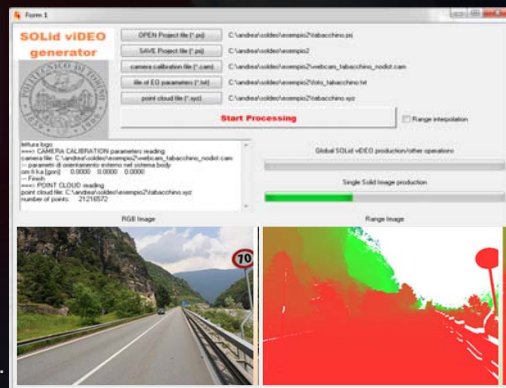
Form 1

SOLid viDEO generator

POLITECNICO DI TORINO

OPEN Project file (*.psi)
C:\andrea\soldeo\esempio2\tabacchino.psj

SAVE Project file (*.psi)
C:\andrea\soldeo\esempio2

camera calibration file (*.cam)
C:\andrea\soldeo\esempio2\webcam_tabacchino_nodist.cam

file of EO parameters (*.txt)
C:\andrea\soldeo\esempio2\foto_tabacchino.txt

point cloud file (*.xyz)
C:\andrea\soldeo\esempio2\tabacchino.xyz

Start Processing

Range interpolation

lettura logo
==== CAMERA CALIBRATION parameters reading
camera file: C:\andrea\soldeo\esempio2\webcam_tabacchino_nodist.cam
-- parametri di orientamento esterno nel sistema body
om fi ka [gon]    0.0000    0.0000    0.0000
-- Finish
==== POINT CLOUD reading
point cloud file: C:\andrea\soldeo\esempio2\tabacchino.xyz
number of points:    21216572

Global SOLid viDEO production/other operations

Single Solid Image production

RGB Image

Range Image

70